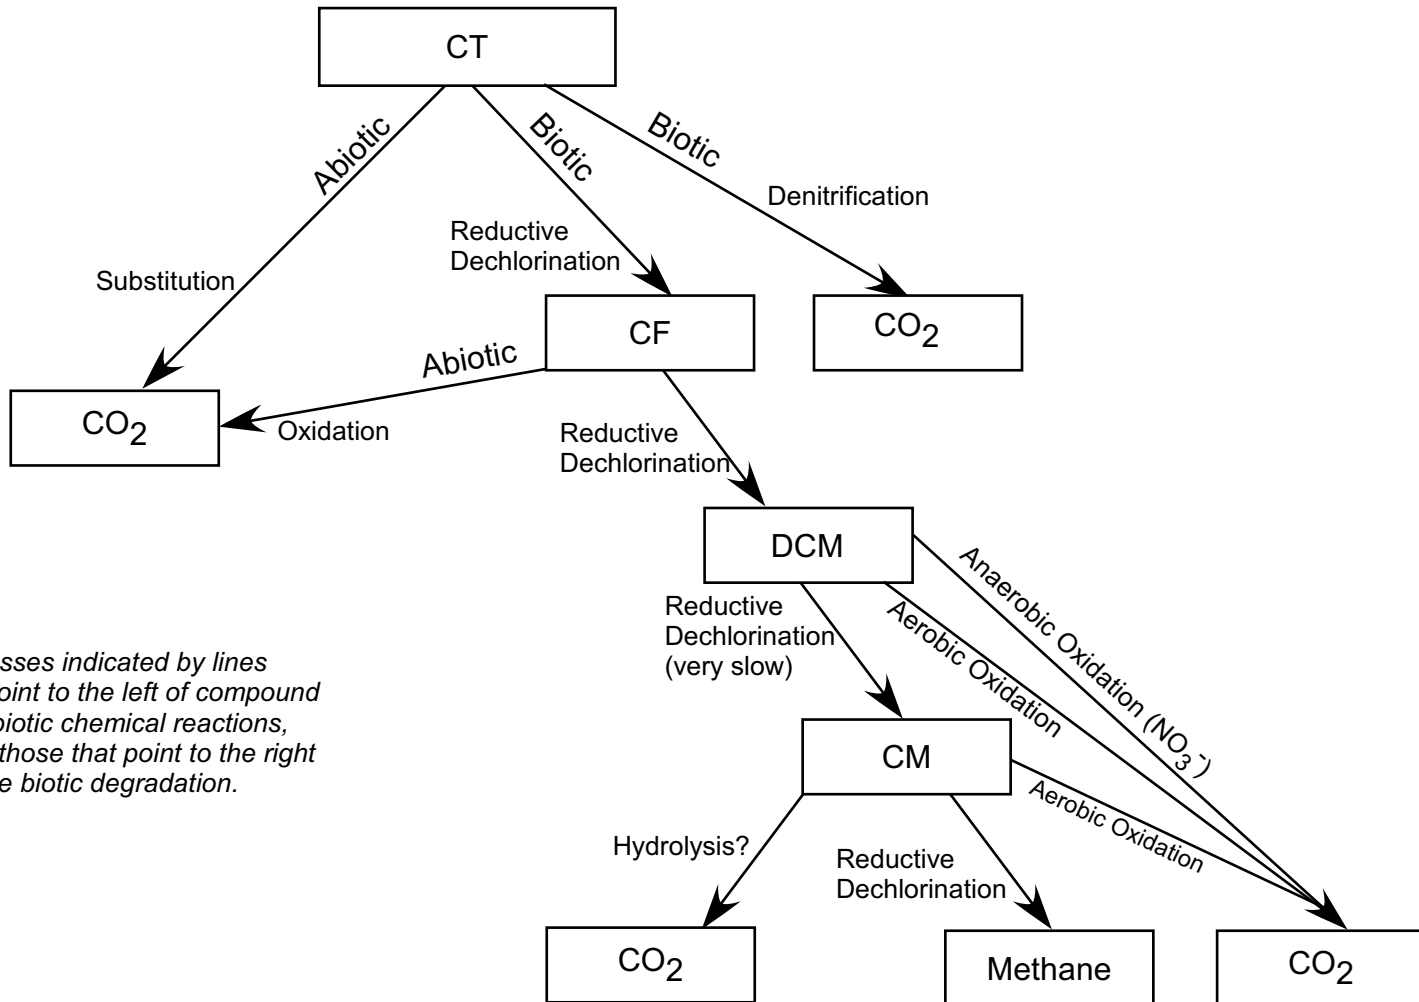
CT

Abiotic

Substitution

Biotic

Reductive Dechlorination

Biotic

Denitrification

$CO_2$

CF

$CO_2$

Abiotic

Oxidation

Reductive Dechlorination

DCM

Reductive Dechlorination (very slow)

Aerobic Oxidation

Anaerobic Oxidation ($NO_3^-$)

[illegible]sses indicated by lines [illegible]oint to the left of compound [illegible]biotic chemical reactions, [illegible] those that point to the right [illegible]e biotic degradation.

CM

Aerobic Oxidation

Hydrolysis?

Reductive Dechlorination

$CO_2$

Methane

$CO_2$